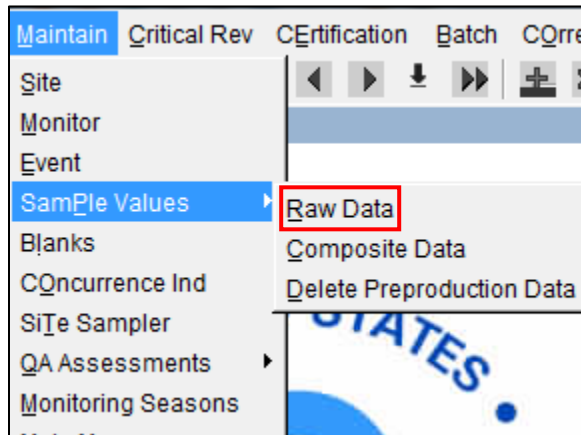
Maintain Critical Rev CErtification Batch COrre

Site
Monitor
Event
SamPle Values
Blanks
COncurrence Ind
SiTe Sampler
QA Assessments
Monitoring Seasons

Raw Data
Composite Data
Delete Preproduction Data

STATES